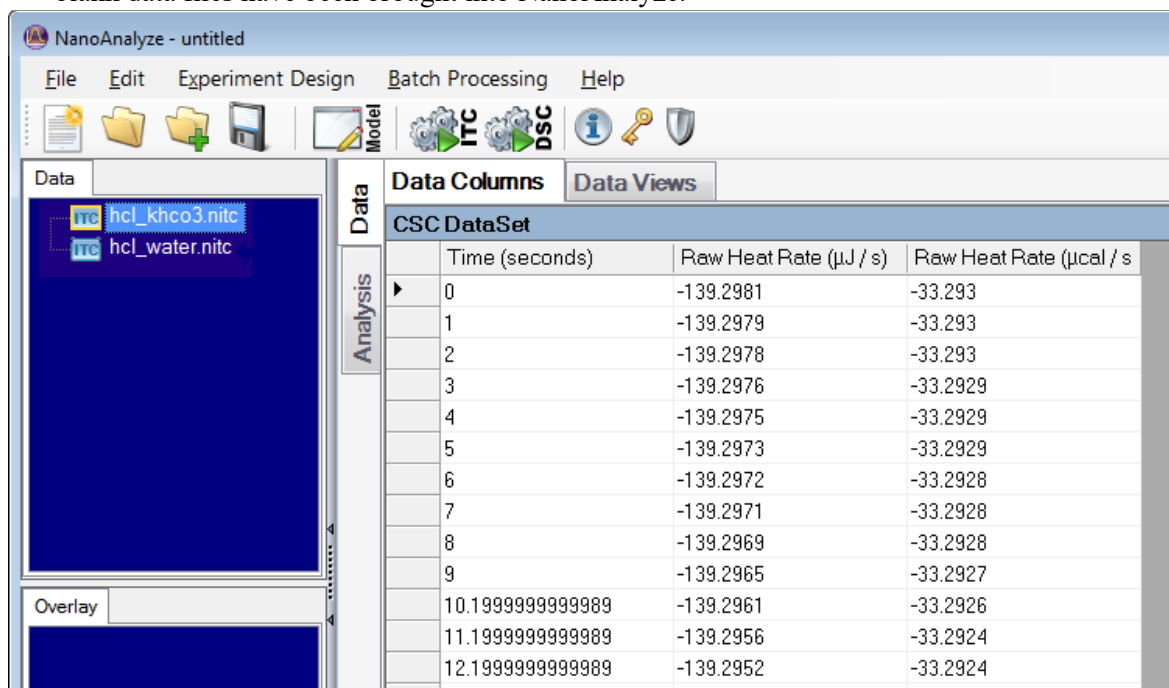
NanoAnalyze - untitled

File Edit Experiment Design Batch Processing Help

Model ITC DSC

Data

ITC hcl_khco3.nitc
ITC hcl_water.nitc

Overlay

Data
Analysis

Data Columns | Data Views

CSC DataSet

| Time (seconds) | Raw Heat Rate (µJ / s) | Raw Heat Rate (µcal / s |
|---|---|---|
| 0 | -139.2981 | -33.293 |
| 1 | -139.2979 | -33.293 |
| 2 | -139.2978 | -33.293 |
| 3 | -139.2976 | -33.2929 |
| 4 | -139.2975 | -33.2929 |
| 5 | -139.2973 | -33.2929 |
| 6 | -139.2972 | -33.2928 |
| 7 | -139.2971 | -33.2928 |
| 8 | -139.2969 | -33.2928 |
| 9 | -139.2965 | -33.2927 |
| 10.1999999999989 | -139.2961 | -33.2926 |
| 11.1999999999989 | -139.2956 | -33.2924 |
| 12.1999999999989 | -139.2952 | -33.2924 |